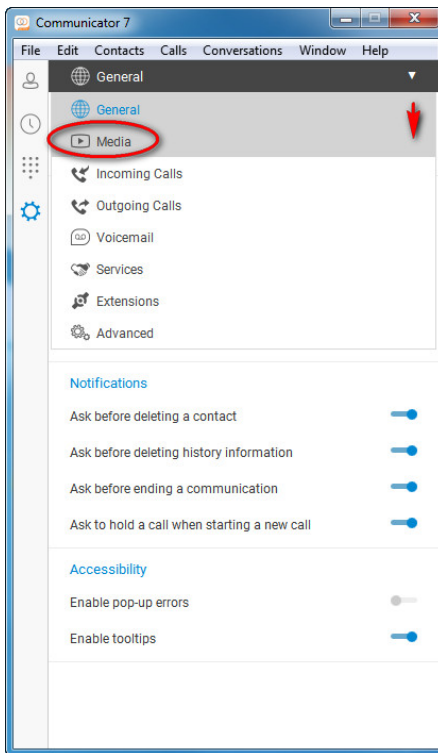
Communicator 7

File Edit Contacts Calls Conversations Window Help

General

General
Media
Incoming Calls
Outgoing Calls
Voicemail
Services
Extensions
Advanced

Notifications

Ask before deleting a contact
Ask before deleting history information
Ask before ending a communication
Ask to hold a call when starting a new call

Accessibility

Enable pop-up errors
Enable tooltips